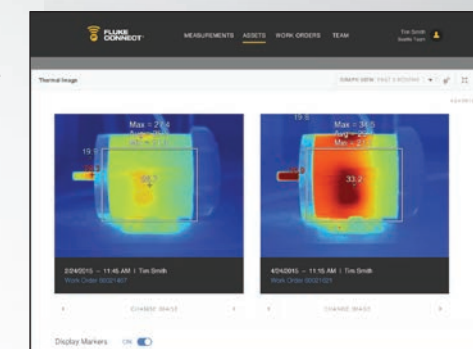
FLUKE CONNECT

MEASUREMENTS ASSETS WORK ORDERS TEAM

Tim Smith
Seattle Team

Thermal Image

GRAPH VIEW: PAST 2 SESSIONS

Max = 27.4
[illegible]
19.9
26.7

19.9
Max = 34.5
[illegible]
33.2

2/24/2015 — 11:45 AM | Tim Smith
Work Order 00021407

4/24/2015 — 11:15 AM | Tim Smith
Work Order 00021021

CHANGE IMAGE

CHANGE IMAGE

Display Markers ON